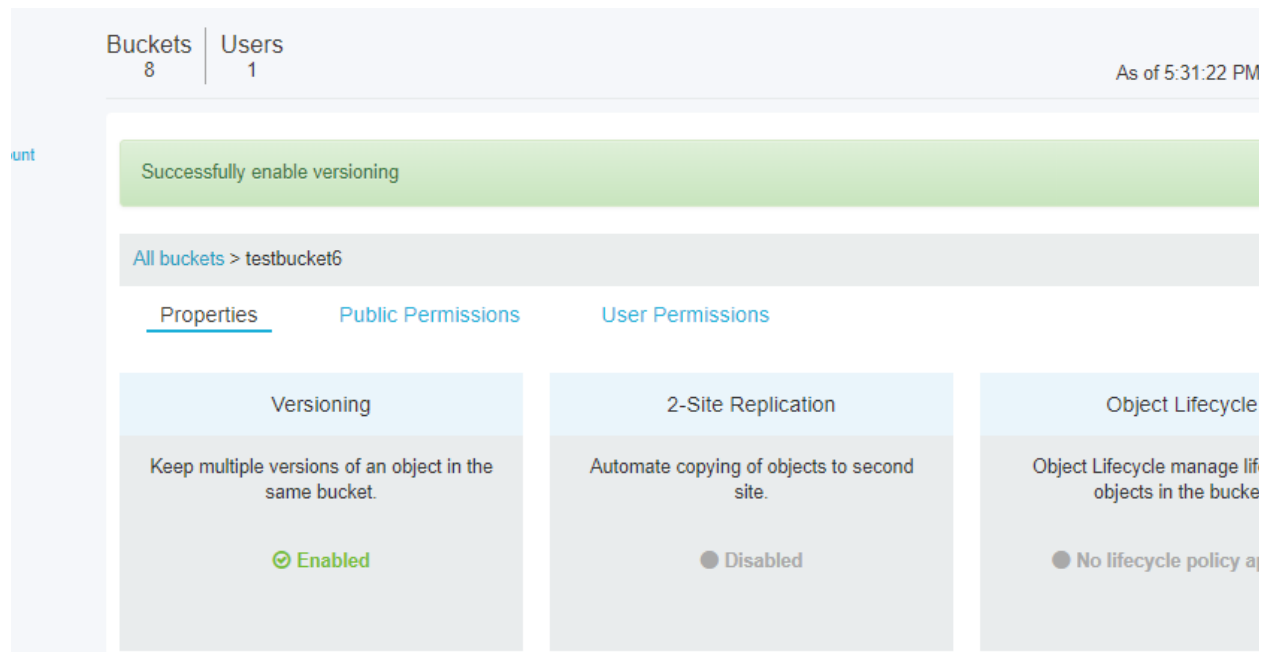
Buckets 8 | Users 1

As of 5:31:22 PM

unt

Successfully enable versioning

All buckets > testbucket6

Properties

Public Permissions

User Permissions

Versioning

Keep multiple versions of an object in the same bucket.

Enabled

2-Site Replication

Automate copying of objects to second site.

Disabled

Object Lifecycle

Object Lifecycle manage lif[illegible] objects in the bucke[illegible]

No lifecycle policy a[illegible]